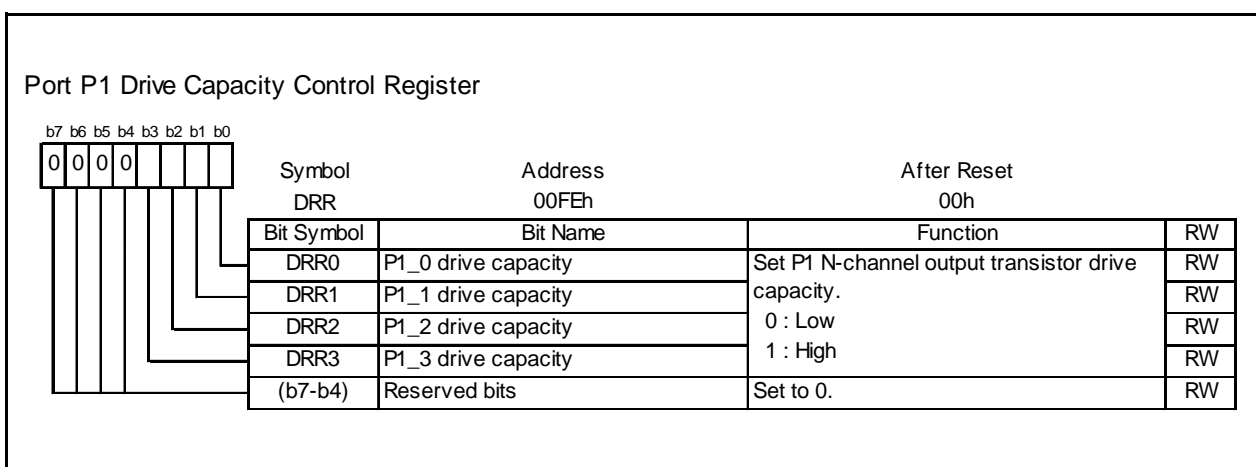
Port P1 Drive Capacity Control Register

b7 b6 b5 b4 b3 b2 b1 b0

0 0 0 0

| Symbol | Address | After Reset |
|---|---|---|
| DRR | 00FEh | 00h |

| Bit Symbol | Bit Name | Function | RW |
|---|---|---|---|
| DRR0 | P1_0 drive capacity | Set P1 N-channel output transistor drive capacity. 0 : Low 1 : High | RW |
| DRR1 | P1_1 drive capacity | | RW |
| DRR2 | P1_2 drive capacity | | RW |
| DRR3 | P1_3 drive capacity | | RW |
| (b7-b4) | Reserved bits | Set to 0. | RW |